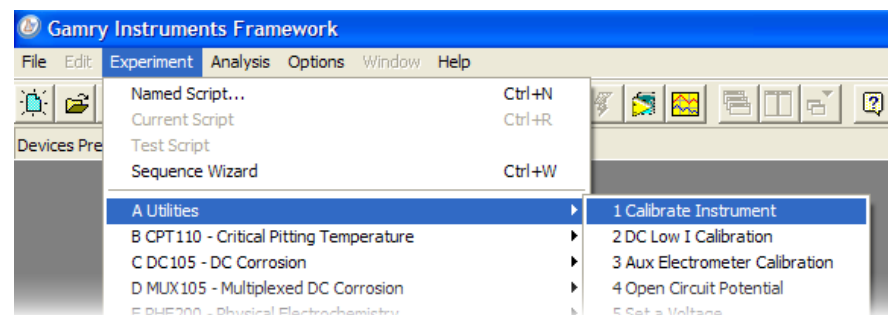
Gamry Instruments Framework

File Edit Experiment Analysis Options Window Help

Devices Pre

Named Script... Ctrl+N
Current Script Ctrl+R
Test Script
Sequence Wizard Ctrl+W

A Utilities
B CPT110 - Critical Pitting Temperature
C DC105 - DC Corrosion
D MUX105 - Multiplexed DC Corrosion
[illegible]

1 Calibrate Instrument
2 DC Low I Calibration
3 Aux Electrometer Calibration
4 Open Circuit Potential
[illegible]